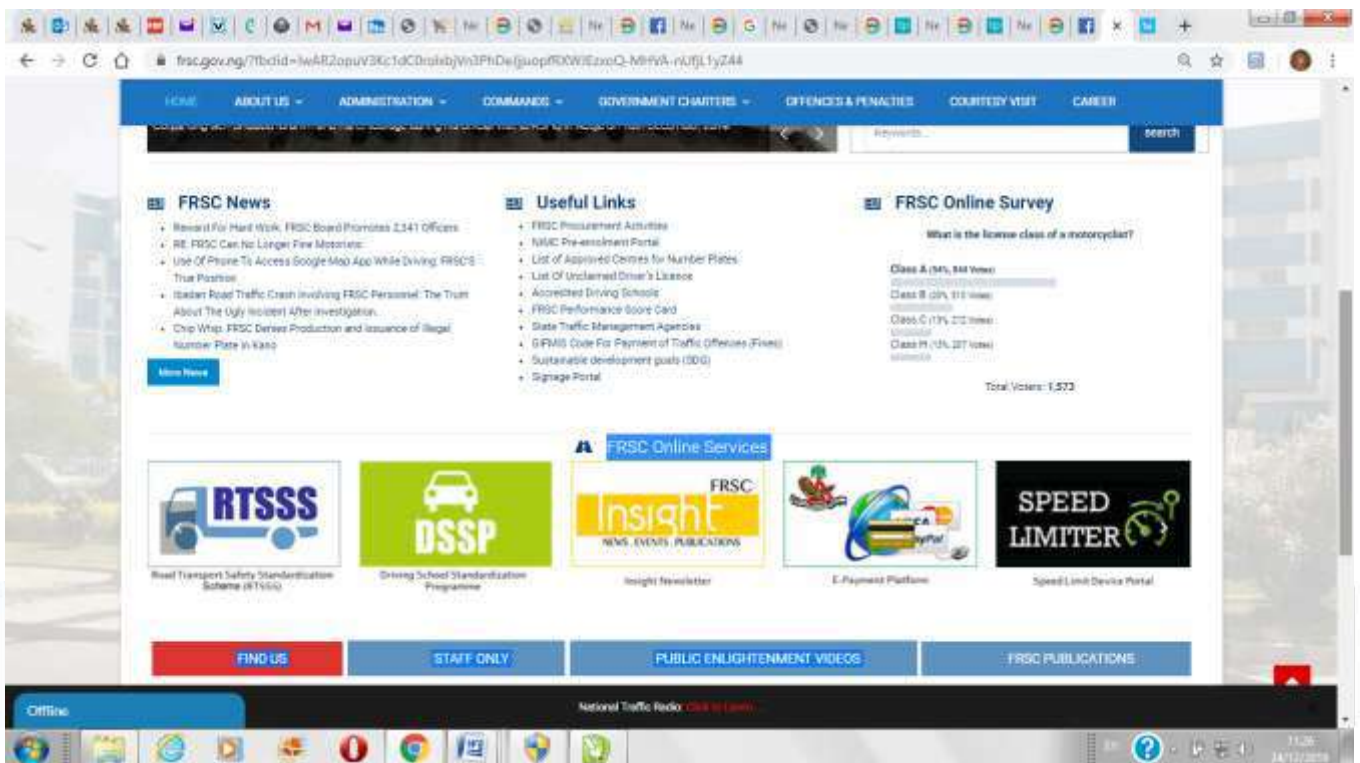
frsc.gov.ng/?fbclid=IwAR2opuV3Kc1dC0roIxbjVn3PhDe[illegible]

HOME ABOUT US ADMINISTRATION COMMANDS GOVERNMENT CHARTERS OFFENCES & PENALTIES COURTESY VISIT CAREER

Keywords... search

FRSC News

- Reward For Hard Work: FRSC Board Promotes 2,541 Officers
- RE: FRSC Can No Longer Fine Motorists
- Use Of Phone To Access Google Map App While Driving: FRSC'S True Position
- Ibadan Road Traffic Crash Involving FRSC Personnel: The Truth About The Ugly Incident After Investigation.
- Chip Whip: FRSC Denies Production and Issuance of Illegal Number Plate in Kano

More News

Useful Links

- FRSC Procurement Activities
- NIMC Pre-enrolment Portal
- List of Approved Centres for Number Plates
- List Of Unclaimed Driver's Licence
- Accredited Driving Schools
- FRSC Performance Score Card
- State Traffic Management Agencies
- GIFMIS Code For Payment of Traffic Offences (Fines)
- Sustainable development goals (SDG)
- Signage Portal

FRSC Online Survey

What is the license class of a motorcyclist?

Class A (54%, 844 Votes)
Class B (20%, 313 Votes)
Class C (13%, 212 Votes)
Class H (13%, 207 Votes)

Total Voters: 1,573

FRSC Online Services

RTSSS
Road Transport Safety Standardization Scheme (RTSSS)

DSSP
Driving School Standardization Programme

FRSC Insight NEWS. EVENTS. PUBLICATIONS
Insight Newsletter

E-Payment Platform

SPEED LIMITER
Speed Limit Device Portal

FIND US STAFF ONLY PUBLIC ENLIGHTENMENT VIDEOS FRSC PUBLICATIONS

Offline

National Traffic Radio: Click to Listen